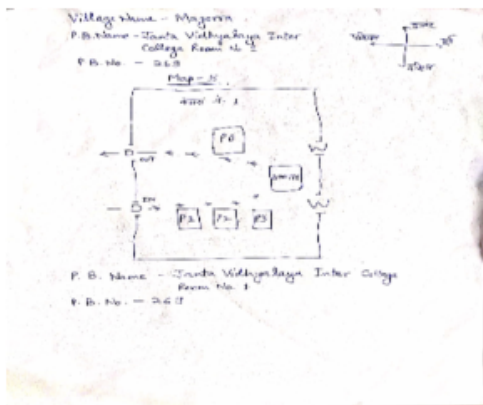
Village Name - Magorra
P.B. Name - Janta Vidhyalaya Inter College Room No. 1
P.B. No. - 263

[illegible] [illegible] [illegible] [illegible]

Map - X
कक्ष नं. 1

PO
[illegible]
OUT
IN
P1 P2 P3
W
W

P. B. Name - Janta Vidhyalaya Inter College Room No. 1
P. B. No. - 263